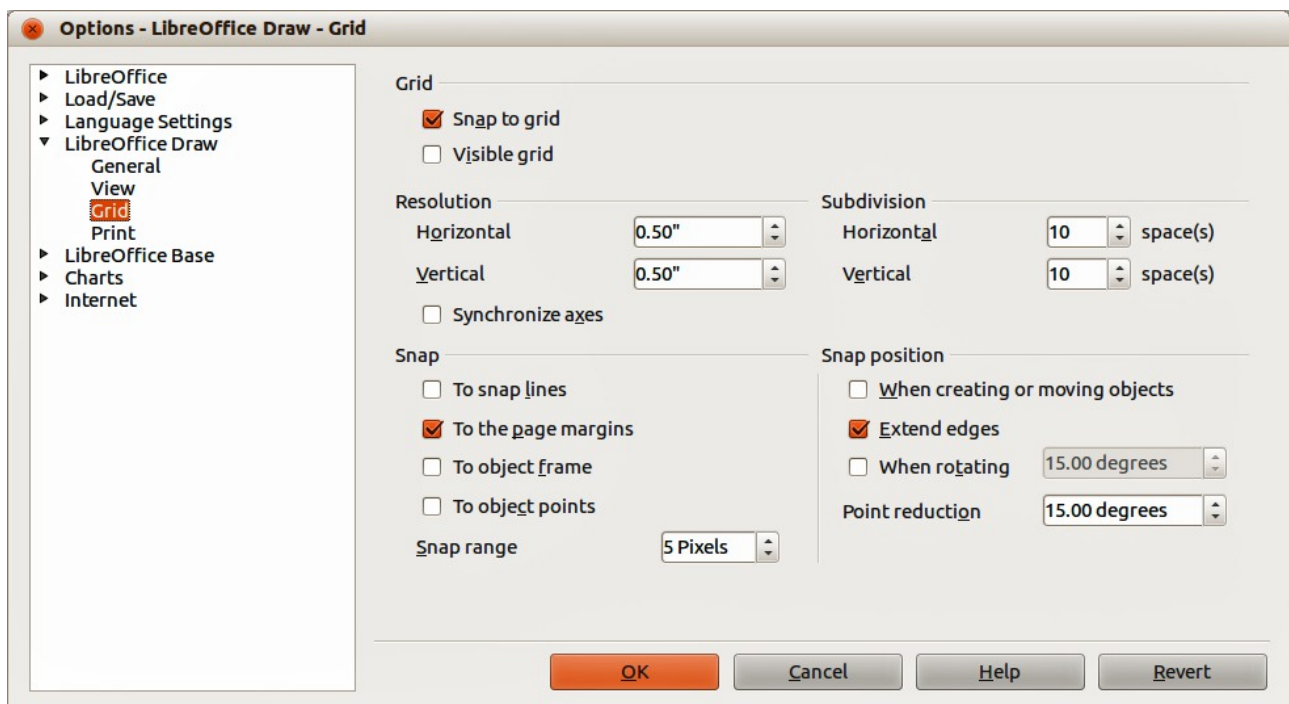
Options - LibreOffice Draw - Grid

LibreOffice
Load/Save
Language Settings
LibreOffice Draw
General
View
Grid
Print
LibreOffice Base
Charts
Internet

Grid
Snap to grid
Visible grid

Resolution
Horizontal 0.50"
Vertical 0.50"
Synchronize axes

Subdivision
Horizontal 10 space(s)
Vertical 10 space(s)

Snap
To snap lines
To the page margins
To object frame
To object points
Snap range 5 Pixels

Snap position
When creating or moving objects
Extend edges
When rotating 15.00 degrees
Point reduction 15.00 degrees

OK
Cancel
Help
Revert